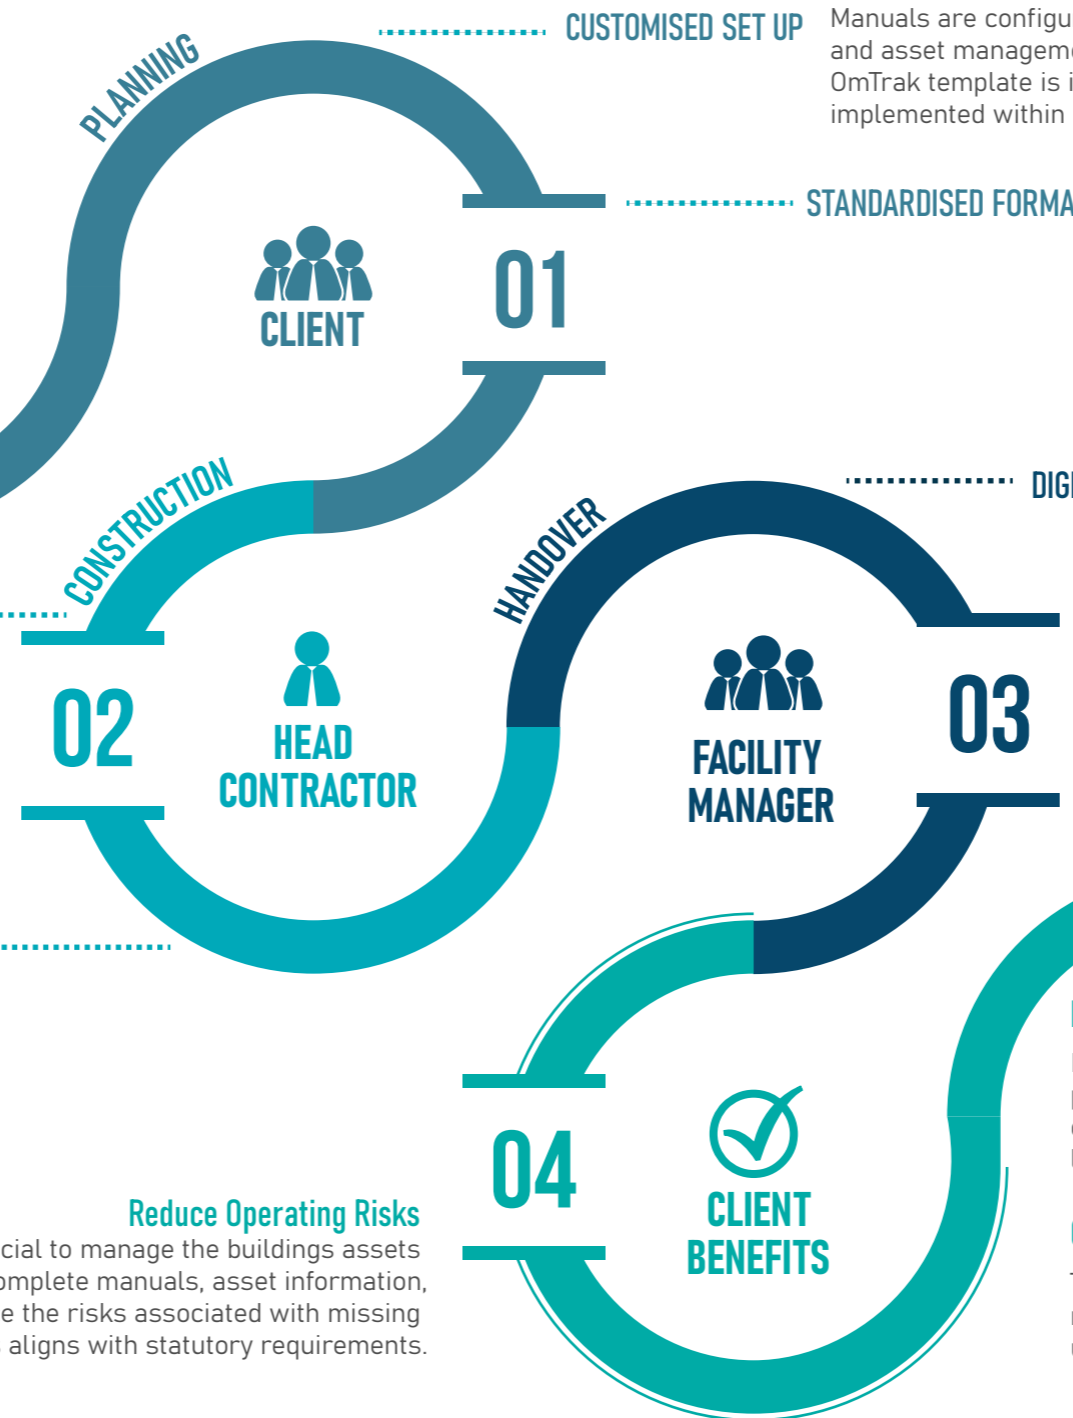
PLANNING

CUSTOMISED SET UP

Manuals are configu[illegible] and asset managem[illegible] OmTrak template is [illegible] implemented within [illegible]

STANDARDISED FORMA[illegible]

CLIENT

01

CONSTRUCTION

HANDOVER

DIG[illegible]

02

HEAD CONTRACTOR

FACILITY MANAGER

03

04

CLIENT BENEFITS

Reduce Operating Risks

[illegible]cial to manage the buildings assets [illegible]omplete manuals, asset information, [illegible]e the risks associated with missing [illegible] aligns with statutory requirements.